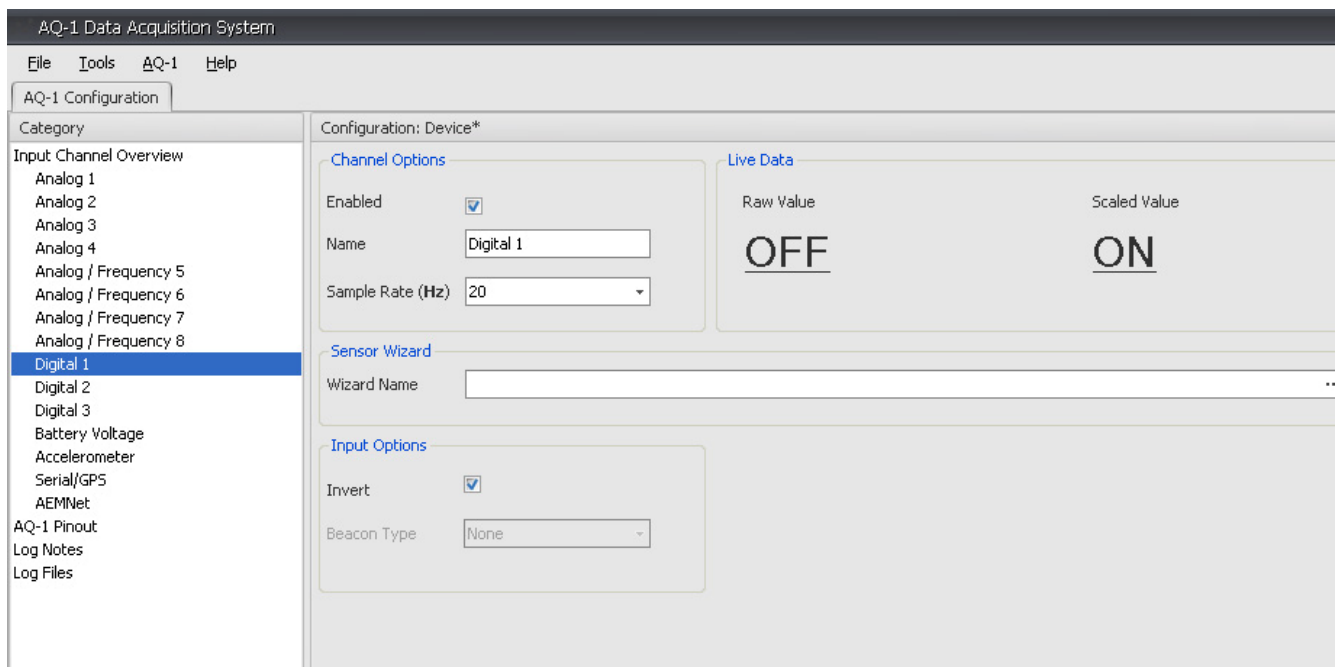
AQ-1 Data Acquisition System

File Tools AQ-1 Help

AQ-1 Configuration

Category

Input Channel Overview
Analog 1
Analog 2
Analog 3
Analog 4
Analog / Frequency 5
Analog / Frequency 6
Analog / Frequency 7
Analog / Frequency 8
Digital 1
Digital 2
Digital 3
Battery Voltage
Accelerometer
Serial/GPS
AEMNet
AQ-1 Pinout
Log Notes
Log Files

Configuration: Device*

Channel Options

Enabled

Name Digital 1

Sample Rate (Hz) 20

Live Data

Raw Value

OFF

Scaled Value

ON

Sensor Wizard

Wizard Name

Input Options

Invert

Beacon Type None